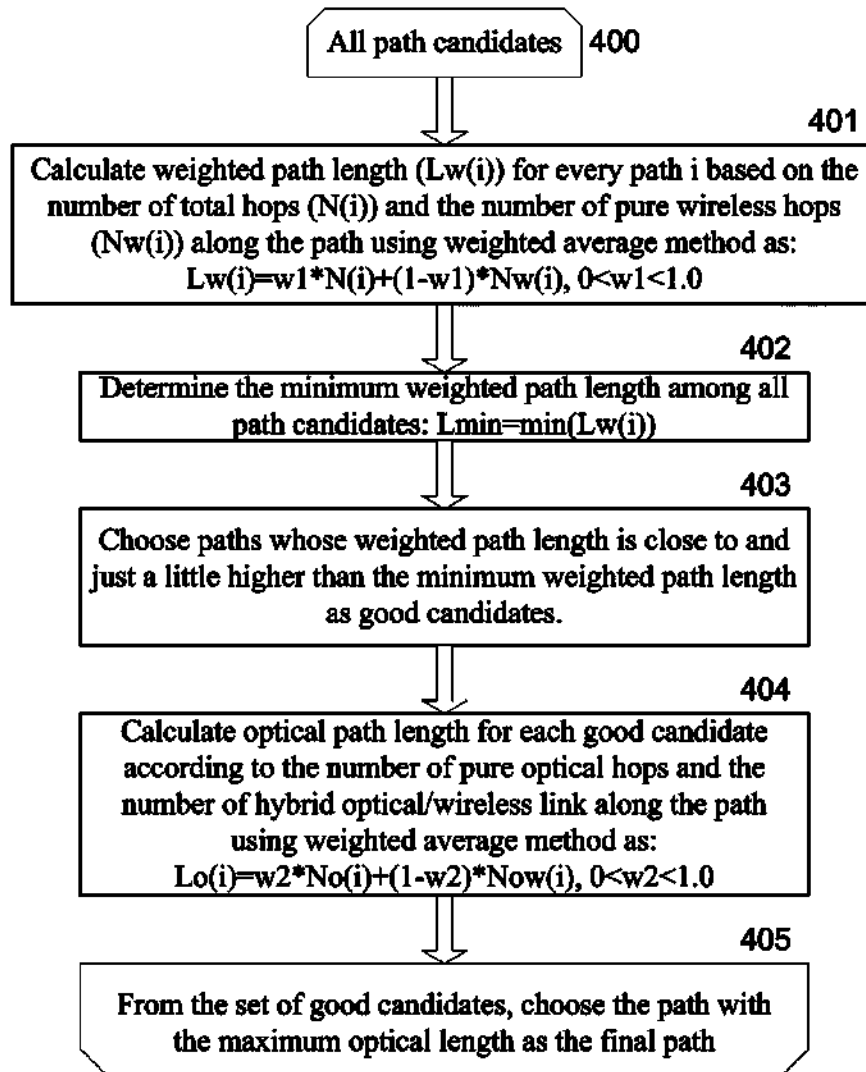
All path candidates

400

401

Calculate weighted path length (Lw(i)) for every path i based on the number of total hops (N(i)) and the number of pure wireless hops (Nw(i)) along the path using weighted average method as: Lw(i)=w1*N(i)+(1-w1)*Nw(i), 0<w1<1.0

402

Determine the minimum weighted path length among all path candidates: Lmin=min(Lw(i))

403

Choose paths whose weighted path length is close to and just a little higher than the minimum weighted path length as good candidates.

404

Calculate optical path length for each good candidate according to the number of pure optical hops and the number of hybrid optical/wireless link along the path using weighted average method as: Lo(i)=w2*No(i)+(1-w2)*Now(i), 0<w2<1.0

405

From the set of good candidates, choose the path with the maximum optical length as the final path